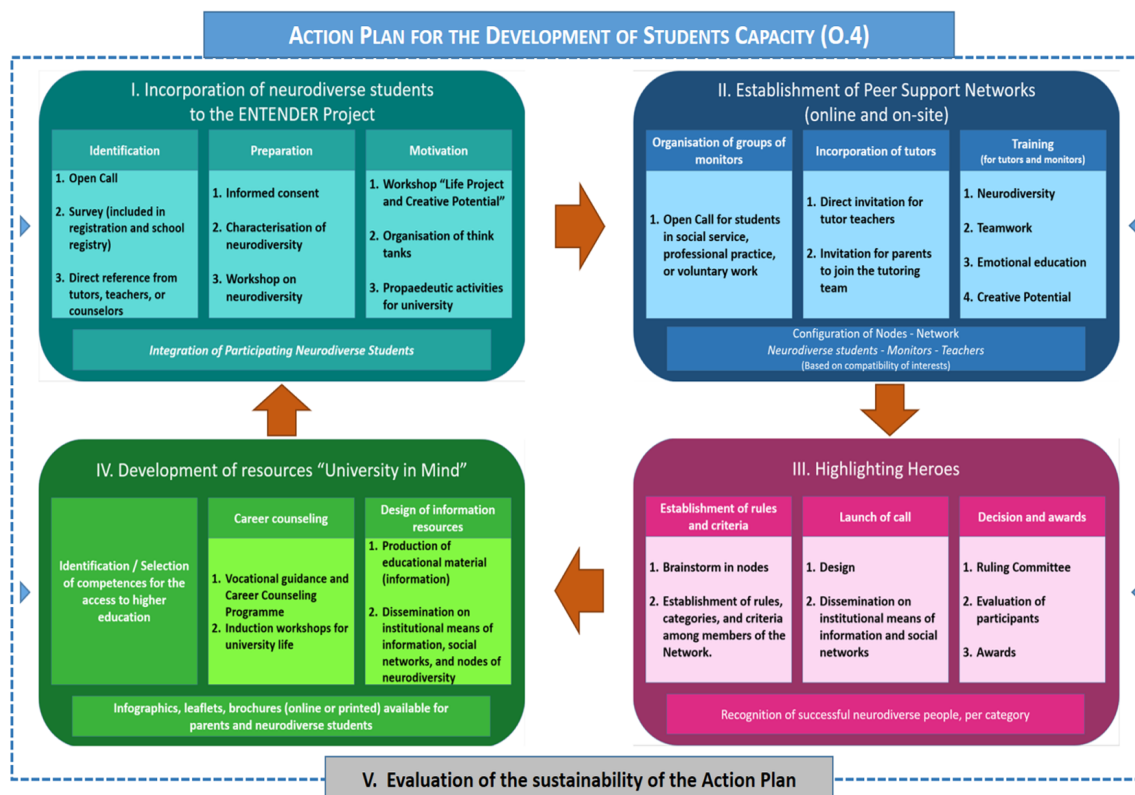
ACTION PLAN FOR THE DEVELOPMENT OF STUDENTS CAPACITY (O.4)

I. Incorporation of neurodiverse students to the ENTENDER Project

Identification
1. Open Call
2. Survey (included in registration and school registry)
3. Direct reference from tutors, teachers, or counselors

Preparation
1. Informed consent
2. Characterisation of neurodiversity
3. Workshop on neurodiversity

Motivation
1. Workshop "Life Project and Creative Potential"
2. Organisation of think tanks
3. Propaedeutic activities for university

Integration of Participating Neurodiverse Students

II. Establishment of Peer Support Networks (online and on-site)

Organisation of groups of monitors
1. Open Call for students in social service, professional practice, or voluntary work

Incorporation of tutors
1. Direct invitation for tutor teachers
2. Invitation for parents to join the tutoring team

Training (for tutors and monitors)
1. Neurodiversity
2. Teamwork
3. Emotional education
4. Creative Potential

Configuration of Nodes - Network
Neurodiverse students - Monitors - Teachers
(Based on compatibility of interests)

IV. Development of resources "University in Mind"

Identification / Selection of competences for the access to higher education

Career counseling
1. Vocational guidance and Career Counseling Programme
2. Induction workshops for university life

Design of information resources
1. Production of educational material (information)
2. Dissemination on institutional means of information, social networks, and nodes of neurodiversity

Infographics, leaflets, brochures (online or printed) available for parents and neurodiverse students

III. Highlighting Heroes

Establishment of rules and criteria
1. Brainstorm in nodes
2. Establishment of rules, categories, and criteria among members of the Network.

Launch of call
1. Design
2. Dissemination on institutional means of information and social networks

Decision and awards
1. Ruling Committee
2. Evaluation of participants
3. Awards

Recognition of successful neurodiverse people, per category

V. Evaluation of the sustainability of the Action Plan